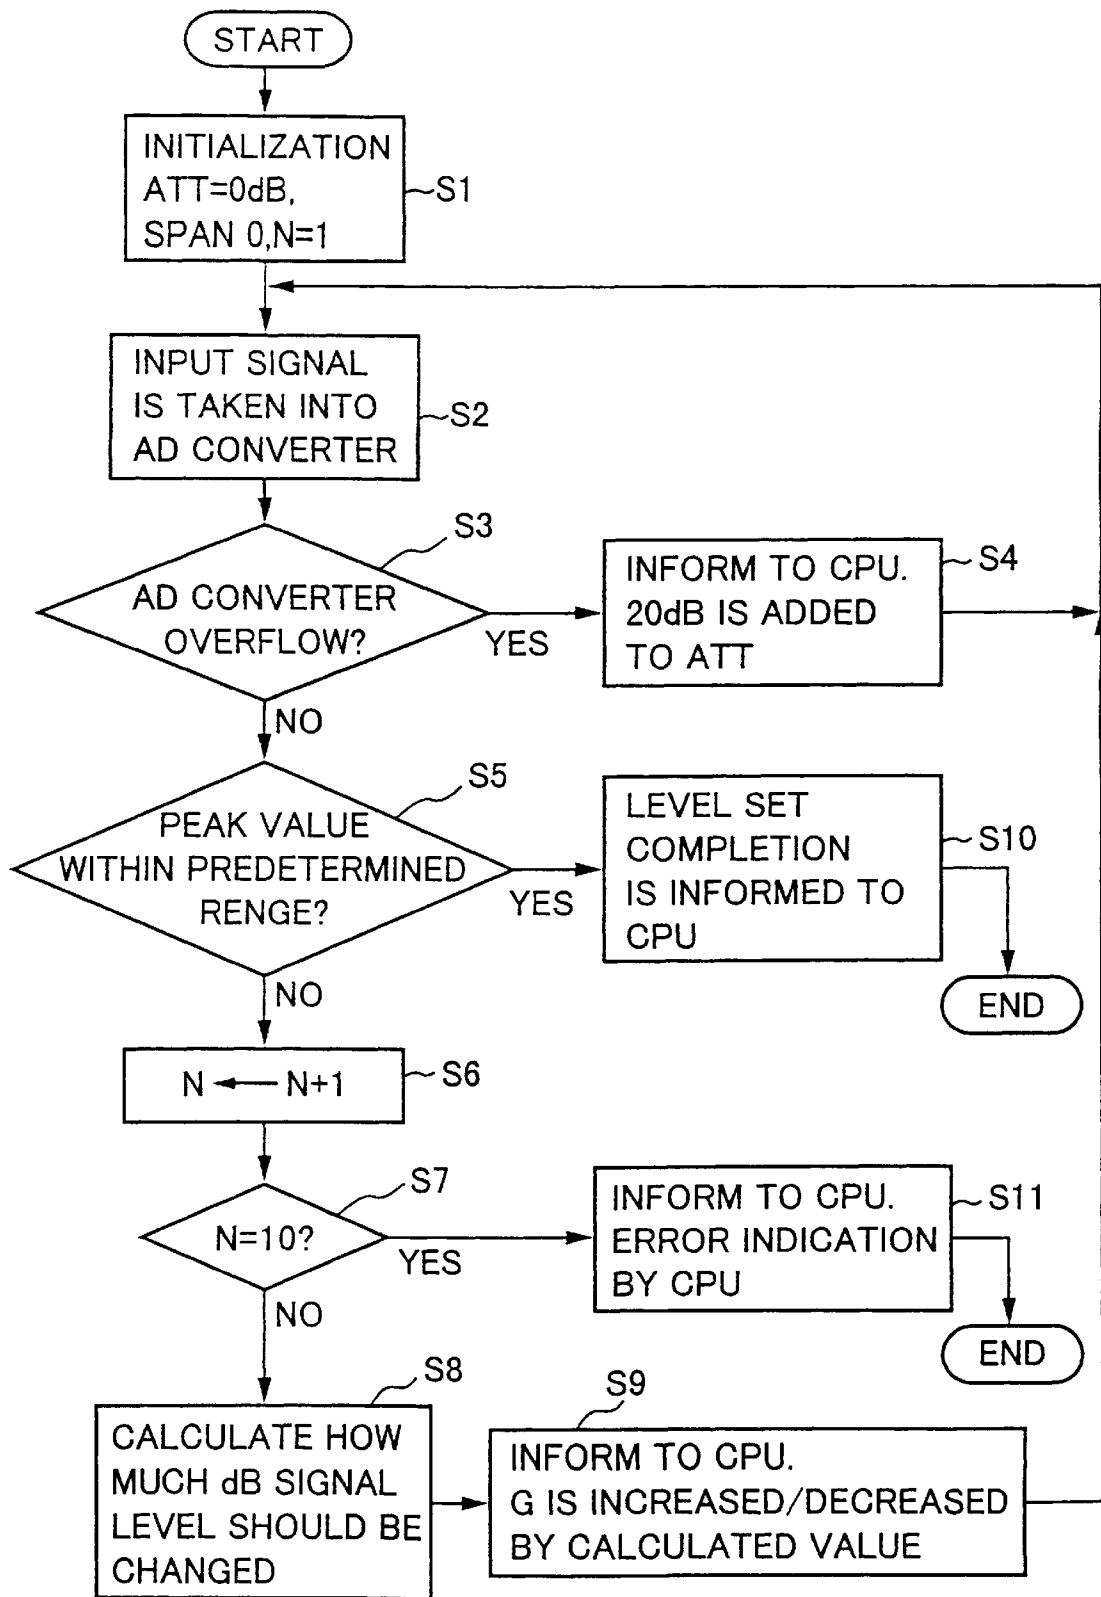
START

INITIALIZATION ATT=0dB, SPAN 0,N=1

S1

INPUT SIGNAL IS TAKEN INTO AD CONVERTER

S2

S3

AD CONVERTER OVERFLOW?

YES

INFORM TO CPU. 20dB IS ADDED TO ATT

S4

NO

S5

PEAK VALUE WITHIN PREDETERMINED RENGE?

YES

LEVEL SET COMPLETION IS INFORMED TO CPU

S10

END

NO

N ← N+1

S6

S7

N=10?

YES

INFORM TO CPU. ERROR INDICATION BY CPU

S11

END

NO

S8

CALCULATE HOW MUCH dB SIGNAL LEVEL SHOULD BE CHANGED

S9

INFORM TO CPU. G IS INCREASED/DECREASED BY CALCULATED VALUE